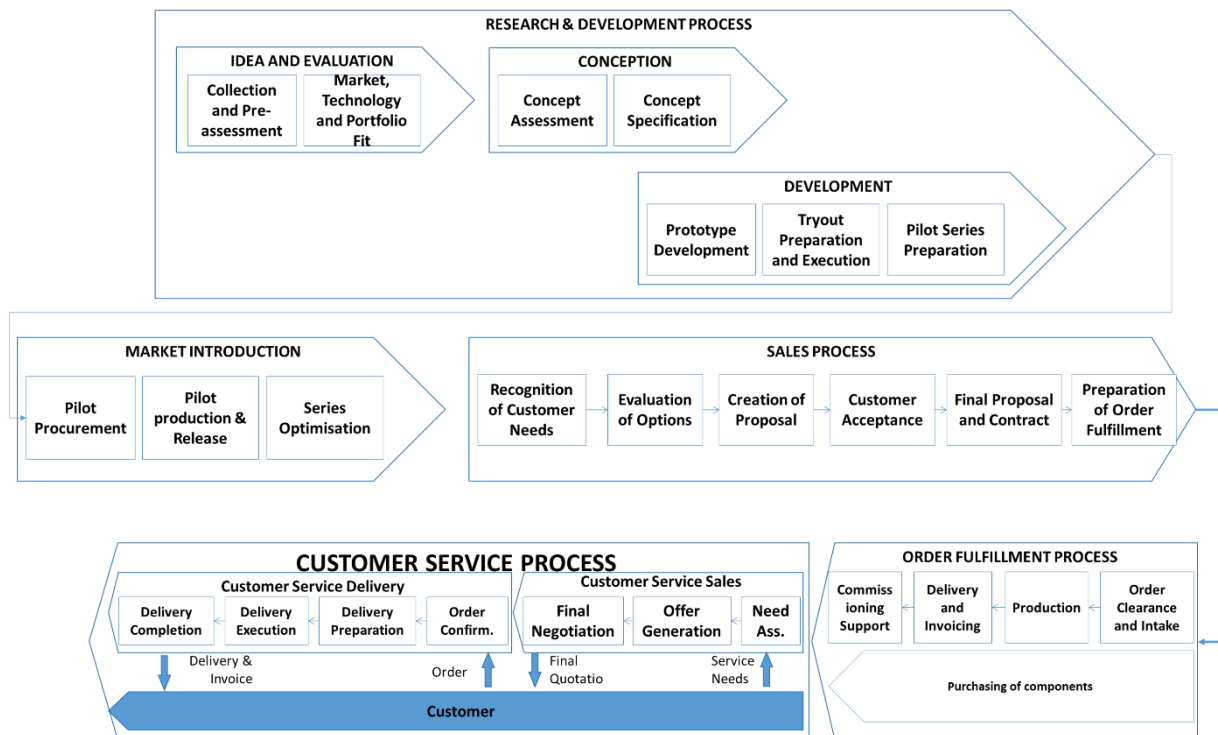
RESEARCH & DEVELOPMENT PROCESS

IDEA AND EVALUATION

Collection and Pre-assessment

Market, Technology and Portfolio Fit

CONCEPTION

Concept Assessment

Concept Specification

DEVELOPMENT

Prototype Development

Tryout Preparation and Execution

Pilot Series Preparation

MARKET INTRODUCTION

Pilot Procurement

Pilot production & Release

Series Optimisation

SALES PROCESS

Recognition of Customer Needs

Evaluation of Options

Creation of Proposal

Customer Acceptance

Final Proposal and Contract

Preparation of Order Fulfillment

CUSTOMER SERVICE PROCESS

Customer Service Delivery

Delivery Completion

Delivery Execution

Delivery Preparation

Order Confirm.

Customer Service Sales

Final Negotiation

Offer Generation

Need Ass.

Delivery & Invoice

Order

Final Quotatio

Service Needs

Customer

ORDER FULFILLMENT PROCESS

Commiss ioning Support

Delivery and Invoicing

Production

Order Clearance and Intake

Purchasing of components